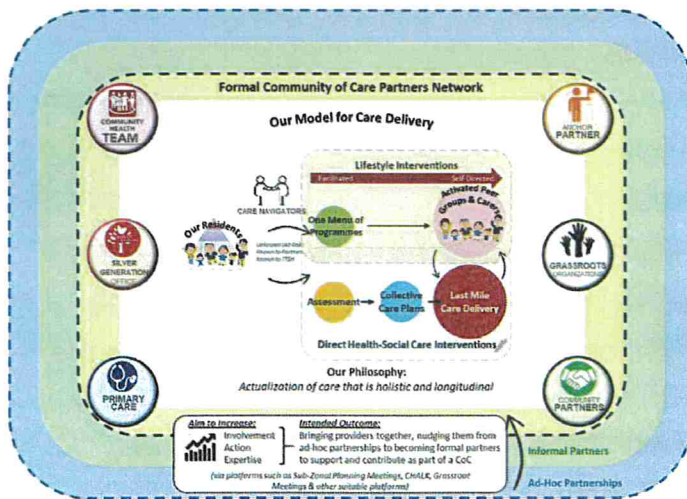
Formal Community of Care Partners Network

Our Model for Care Delivery

COMMUNITY HEALTH TEAM

SILVER GENERATION OFFICE

PRIMARY CARE

ANCHOR PARTNER

GRASSROOTS ORGANIZATIONS

COMMUNITY PARTNERS

Lifestyle Interventions

Facilitated

Self Directed

CARE NAVIGATORS

Our Residents

Unknown and Known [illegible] Known to TTSH

One Menu of Programmes

Activated Peer Groups & Carers

Assessment

Collective Care Plans

Last Mile Care Delivery

Direct Health-Social Care Interventions

Our Philosophy:
Actualization of care that is holistic and longitudinal

Aim to Increase:
Involvement
Action
Expertise

Intended Outcome:
Bringing providers together, nudging them from ad-hoc partnerships to becoming formal partners to support and contribute as part of a CoC

(via platforms such as Sub-Zonal Planning Meetings, ChALK, Grassroot Meetings & other suitable platforms)

Informal Partners

Ad-Hoc Partnerships